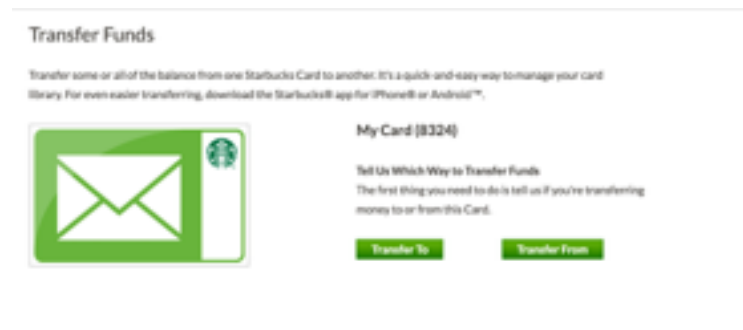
Transfer Funds

Transfer some or all of the balance from one Starbucks Card to another. It's a quick-and-easy way to manage your card library. For even easier transferring, download the Starbucks® app for iPhone® or Android™.

My Card (8324)

Tell Us Which Way to Transfer Funds
The first thing you need to do is tell us if you're transferring money to or from this Card.

Transfer To

Transfer From